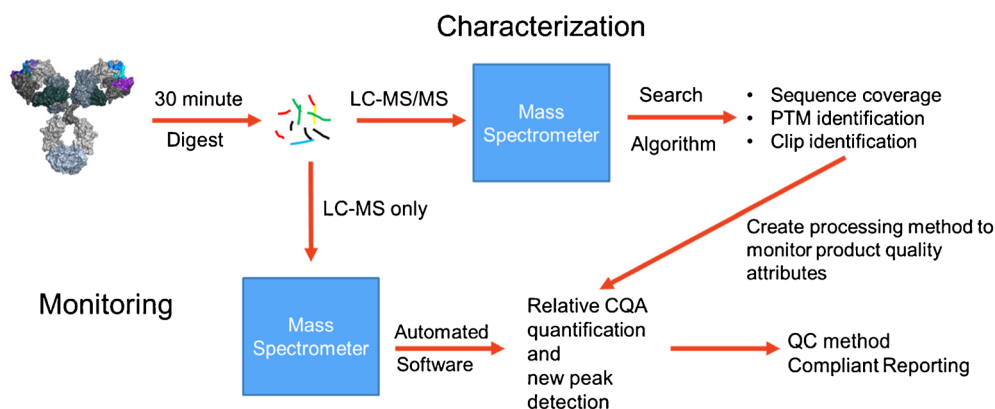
Characterization

30 minute

Digest

LC-MS/MS

Mass Spectrometer

Search

Algorithm

- Sequence coverage
- PTM identification
- Clip identification

LC-MS only

Create processing method to monitor product quality attributes

Monitoring

Mass Spectrometer

Automated

Software

Relative CQA quantification and new peak detection

QC method Compliant Reporting